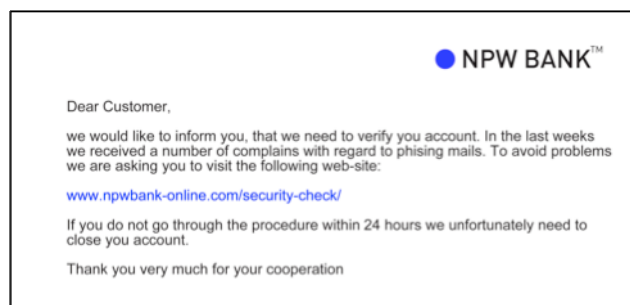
NPW BANK™

Dear Customer,

we would like to inform you, that we need to verify you account. In the last weeks we received a number of complains with regard to phising mails. To avoid problems we are asking you to visit the following web-site:

www.npwbank-online.com/security-check/

If you do not go through the procedure within 24 hours we unfortunately need to close you account.

Thank you very much for your cooperation